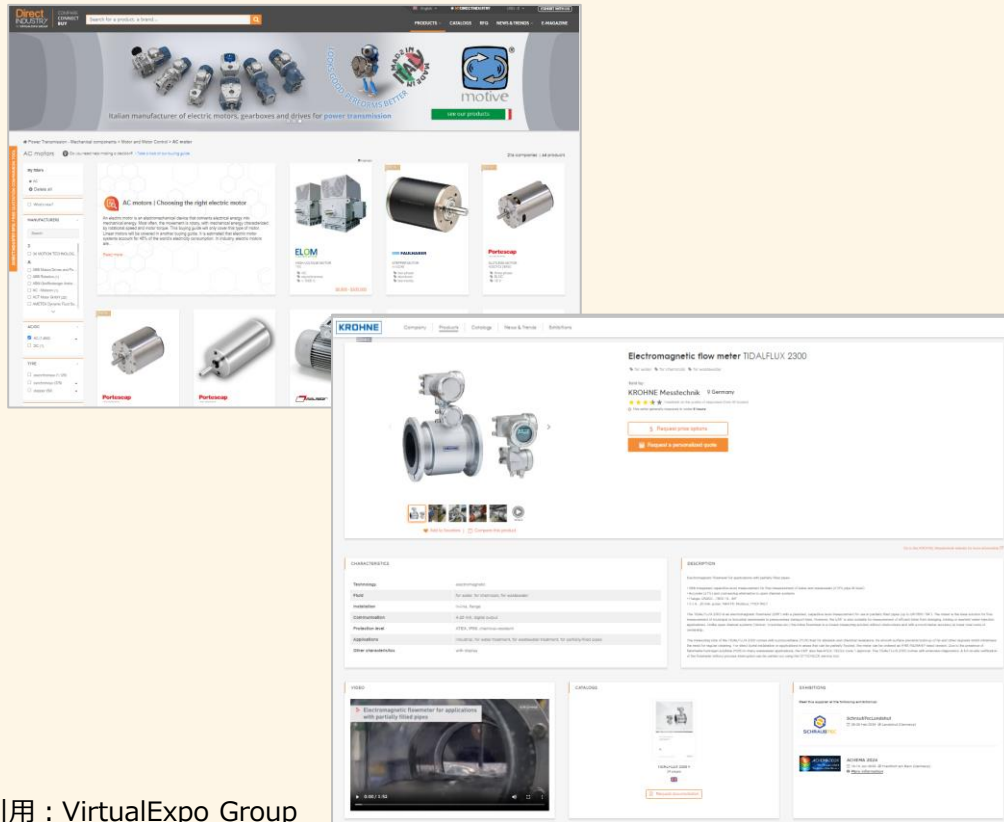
Direct INDUSTRY
COMPARE CONNECT BUY
Search for a product, a brand...
PRODUCTS CATALOGS RFQ NEWS & TRENDS E-MAGAZINE

Italian manufacturer of electric motors, gearboxes and drives for power transmission
motive
see our products

Power Transmission - Mechanical components > Motor and Motor Control > AC motor
AC motors

My filters
MANUFACTURERS
AC/DC
TYPE

AC motors | Choosing the right electric motor

An electric motor is an electromechanical device that converts electrical energy into mechanical energy.

Read more

ELOM
Portescap
Portescap
Portescap

KROHNE
Company | Products | Catalogs | News & Trends | Exhibitions

Electromagnetic flow meter TIDALFLUX 2300

Sold by
KROHNE Messtechnik Germany

Request price options
Request a personalized quote

Add to favorites | Compare this product

CHARACTERISTICS
| Technology | electromagnetic |
|---|---|
| Fluid | for water, for chemicals, for wastewater |
| Installation | in-line, flange |
| Communication | 4-20 mA, digital output |
| Protection level | IP68, IP66 |
| Applications | industrial, for water treatment, for wastewater treatment, for partially filled pipes |
| Other characteristics | with display |

DESCRIPTION

VIDEO
Electromagnetic flowmeter for applications with partially filled pipes
0:00 / 1:52

CATALOGS
TIDALFLUX 2300 F

EXHIBITIONS
Meet this supplier at the following exhibition(s)
SCHRAUBFEN
ACHEMA 2024

引用：VirtualExpo Group